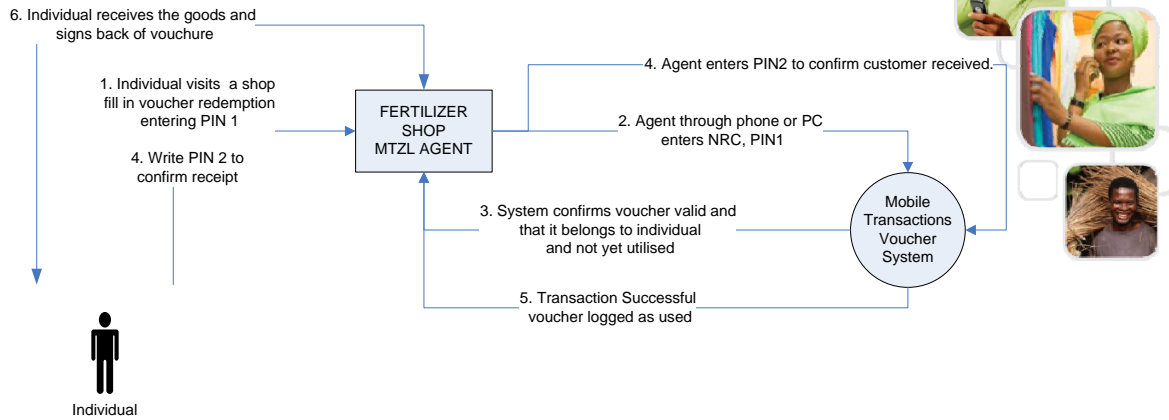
6. Individual receives the goods and signs back of vouchure

1. Individual visits a shop fill in voucher redemption entering PIN 1

4. Write PIN 2 to confirm receipt

FERTILIZER SHOP MTZL AGENT

4. Agent enters PIN2 to confirm customer received.

2. Agent through phone or PC enters NRC, PIN1

3. System confirms voucher valid and that it belongs to individual and not yet utilised

Mobile Transactions Voucher System

5. Transaction Successful voucher logged as used

Individual